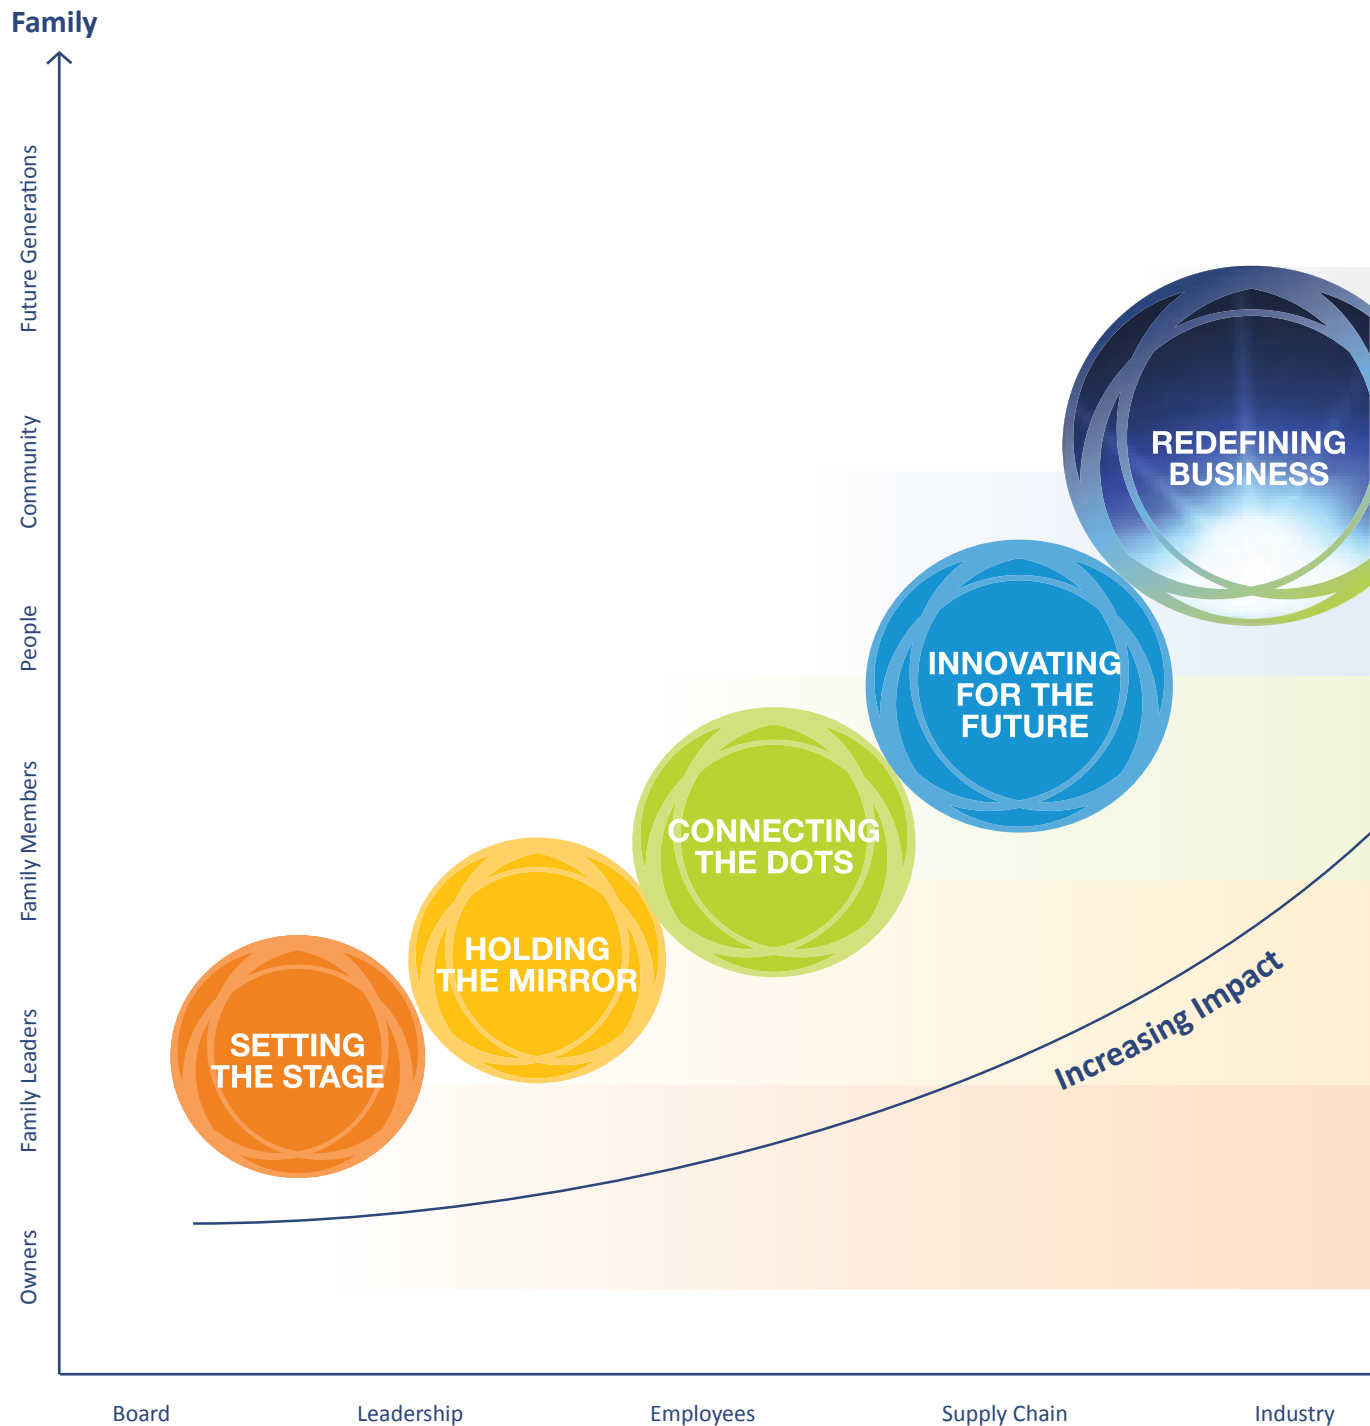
Family

Future Generations
Community
People
Family Members
Family Leaders
Owners

REDEFINING BUSINESS

INNOVATING FOR THE FUTURE

CONNECTING THE DOTS

HOLDING THE MIRROR

SETTING THE STAGE

Increasing Impact

Board
Leadership
Employees
Supply Chain
Industry